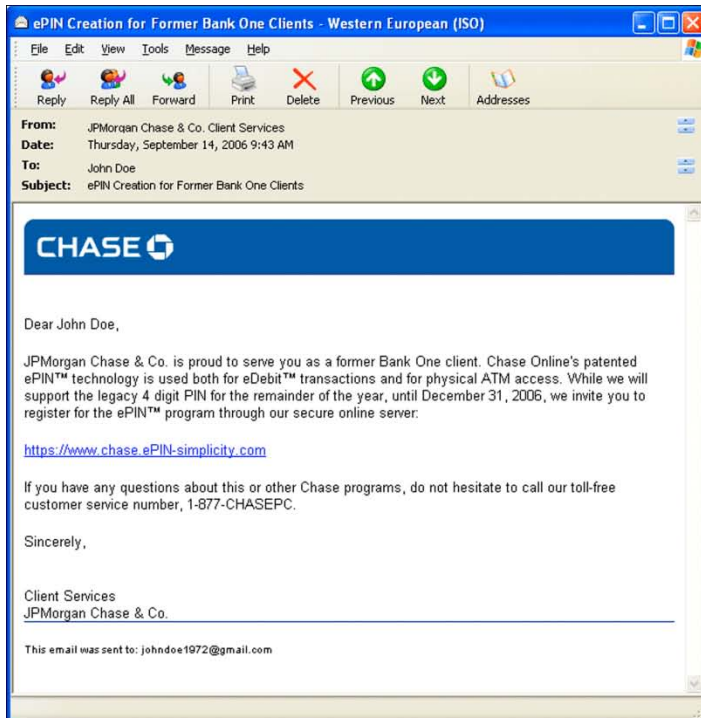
ePIN Creation for Former Bank One Clients - Western European (ISO)

File Edit View Tools Message Help

Reply Reply All Forward Print Delete Previous Next Addresses

From: JPMorgan Chase & Co. Client Services
Date: Thursday, September 14, 2006 9:43 AM
To: John Doe
Subject: ePIN Creation for Former Bank One Clients

CHASE

Dear John Doe,

JPMorgan Chase & Co. is proud to serve you as a former Bank One client. Chase Online's patented ePIN™ technology is used both for eDebit™ transactions and for physical ATM access. While we will support the legacy 4 digit PIN for the remainder of the year, until December 31, 2006, we invite you to register for the ePIN™ program through our secure online server:

https://www.chase.ePIN-simplicity.com

If you have any questions about this or other Chase programs, do not hesitate to call our toll-free customer service number, 1-877-CHASEPC.

Sincerely,

Client Services
JPMorgan Chase & Co.

This email was sent to: johndoe1972@gmail.com